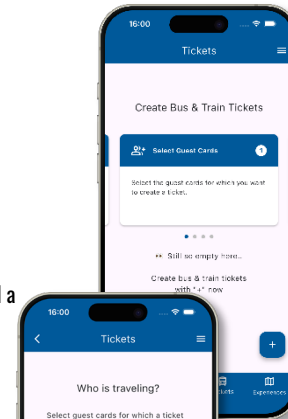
16:00

Tickets

Create Bus & Train Tickets

Select Guest Cards

1

Select the guest cards for which you want to create a ticket.

Still so empty here...

Create bus & train tickets with "+" now

+

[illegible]ets

Experiences

a

16:00

Tickets

Who is traveling?

Select guest cards for which a ticket